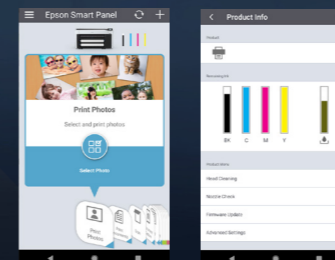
Epson Smart Panel

Print Photos

Select and print photos

Select Photo

Print Photos

Product Info

Product

Remaining Ink

BK C M Y

Product Menu

Head Cleaning

Nozzle Check

Firmware Update

Advanced Settings